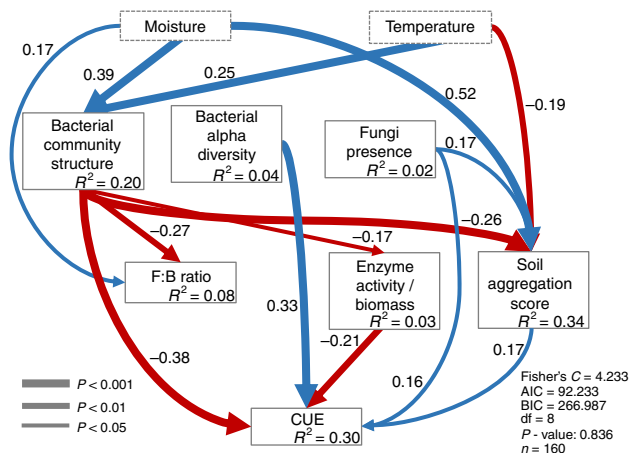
Moisture

Temperature

0.17

0.39

0.25

0.52

–0.19

Bacterial community structure $R^2 = 0.20$

Bacterial alpha diversity $R^2 = 0.04$

Fungi presence $R^2 = 0.02$

0.17

–0.26

–0.27

–0.17

F:B ratio $R^2 = 0.08$

Enzyme activity / biomass $R^2 = 0.03$

Soil aggregation score $R^2 = 0.34$

0.33

–0.21

0.17

–0.38

0.16

$P < 0.001$
$P < 0.01$
$P < 0.05$

CUE $R^2 = 0.30$

Fisher's $C$ = 4.233
AIC = 92.233
BIC = 266.987
df = 8
$P$ - value: 0.836
$n$ = 160